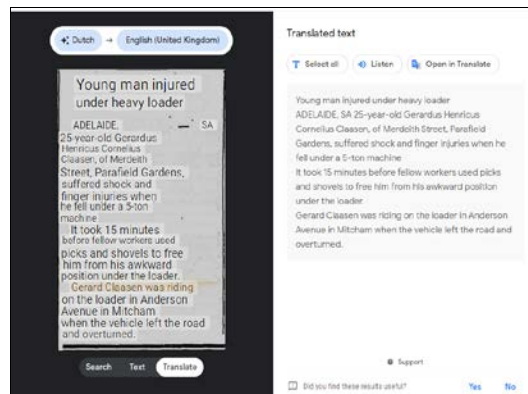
Dutch → English (United Kingdom)

Young man injured under heavy loader

ADELAIDE, SA
25-year-old Gerardus Henricus Cornelius Claasen, of Merdeith Street, Parafield Gardens, suffered shock and finger injuries when he fell under a 5-ton machine

It took 15 minutes before fellow workers used picks and shovels to free him from his awkward position under the loader.

Gerard Claasen was riding on the loader in Anderson Avenue in Mitcham when the vehicle left the road and overturned.

Search Text Translate

Translated text

Select all Listen Open in Translate

Young man injured under heavy loader
ADELAIDE, SA 25-year-old Gerardus Henricus Cornelius Claasen, of Merdeith Street, Parafield Gardens, suffered shock and finger injuries when he fell under a 5-ton machine
It took 15 minutes before fellow workers used picks and shovels to free him from his awkward position under the loader.
Gerard Claasen was riding on the loader in Anderson Avenue in Mitcham when the vehicle left the road and overturned.

Support

Did you find these results useful? Yes No